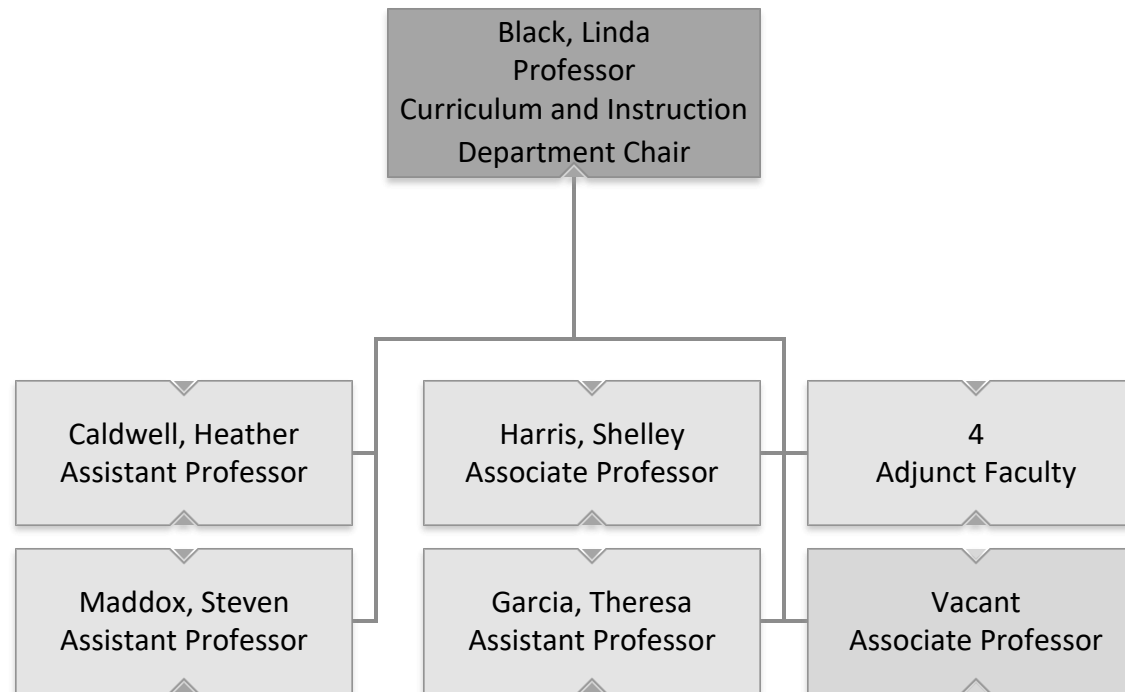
Black, Linda
Professor
Curriculum and Instruction
Department Chair

Caldwell, Heather
Assistant Professor

Harris, Shelley
Associate Professor

4
Adjunct Faculty

Maddox, Steven
Assistant Professor

Garcia, Theresa
Assistant Professor

Vacant
Associate Professor